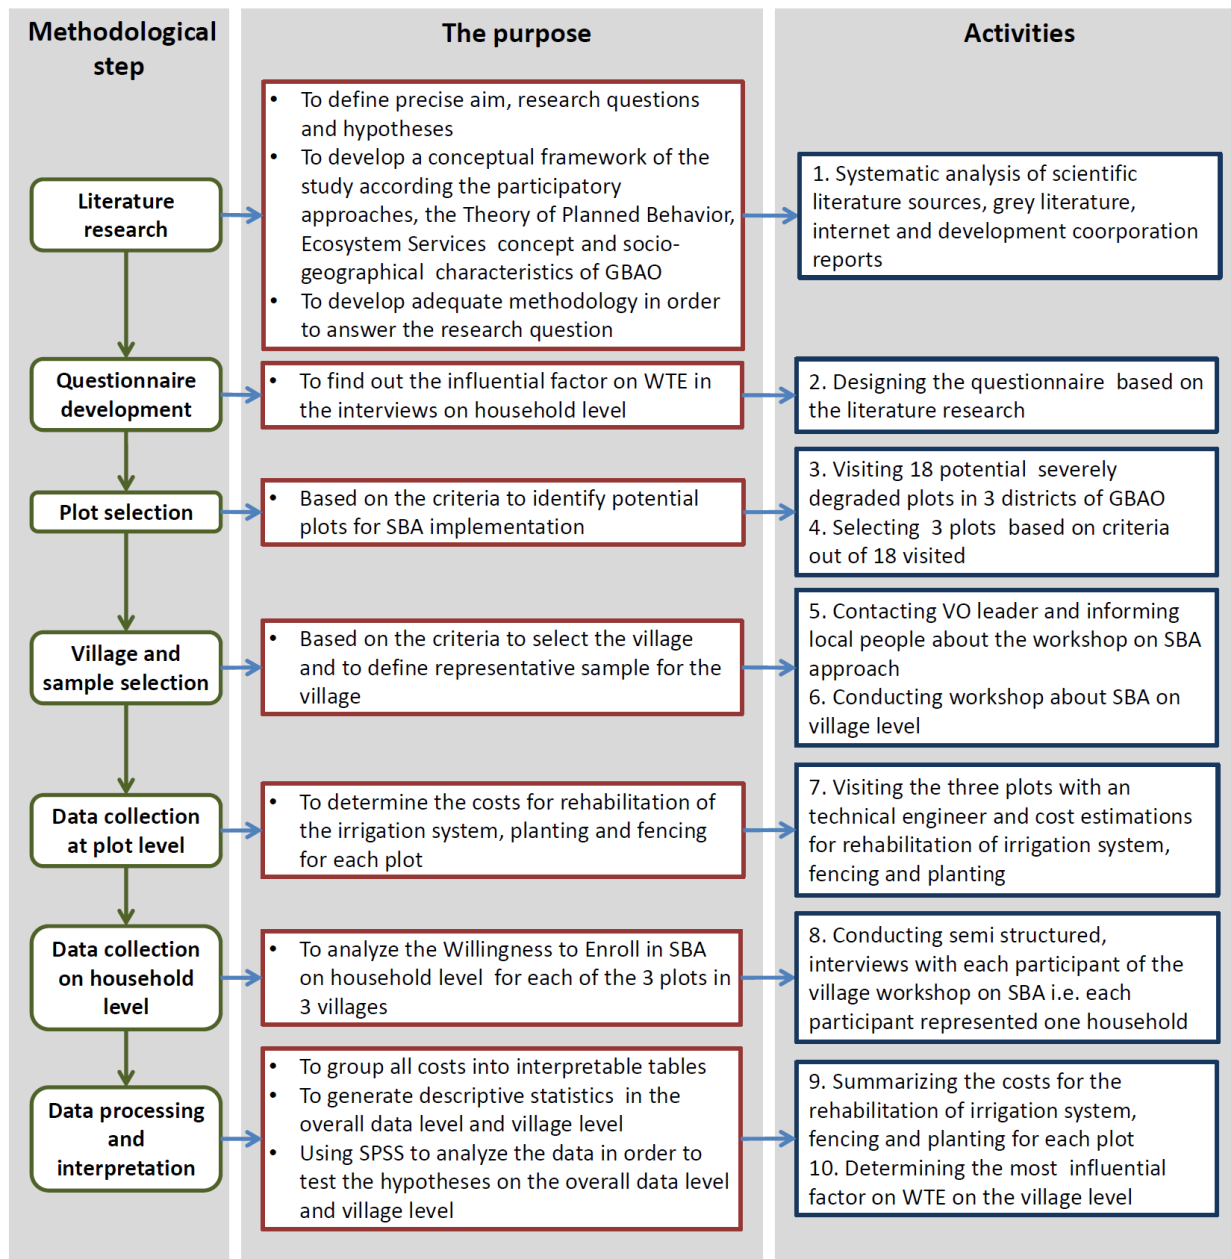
| Methodological step | The purpose | Activities |
|---|---|---|
| Literature research | • To define precise aim, research questions and hypotheses<br>• To develop a conceptual framework of the study according the participatory approaches, the Theory of Planned Behavior, Ecosystem Services concept and socio-geographical characteristics of GBAO<br>• To develop adequate methodology in order to answer the research question | 1. Systematic analysis of scientific literature sources, grey literature, internet and development coorporation reports |
| Questionnaire development | • To find out the influential factor on WTE in the interviews on household level | 2. Designing the questionnaire based on the literature research |
| Plot selection | • Based on the criteria to identify potential plots for SBA implementation | 3. Visiting 18 potential severely degraded plots in 3 districts of GBAO<br>4. Selecting 3 plots based on criteria out of 18 visited |
| Village and sample selection | • Based on the criteria to select the village and to define representative sample for the village | 5. Contacting VO leader and informing local people about the workshop on SBA approach<br>6. Conducting workshop about SBA on village level |
| Data collection at plot level | • To determine the costs for rehabilitation of the irrigation system, planting and fencing for each plot | 7. Visiting the three plots with an technical engineer and cost estimations for rehabilitation of irrigation system, fencing and planting |
| Data collection on household level | • To analyze the Willingness to Enroll in SBA on household level for each of the 3 plots in 3 villages | 8. Conducting semi structured, interviews with each participant of the village workshop on SBA i.e. each participant represented one household |
| Data processing and interpretation | • To group all costs into interpretable tables<br>• To generate descriptive statistics in the overall data level and village level<br>• Using SPSS to analyze the data in order to test the hypotheses on the overall data level and village level | 9. Summarizing the costs for the rehabilitation of irrigation system, fencing and planting for each plot<br>10. Determining the most influential factor on WTE on the village level |